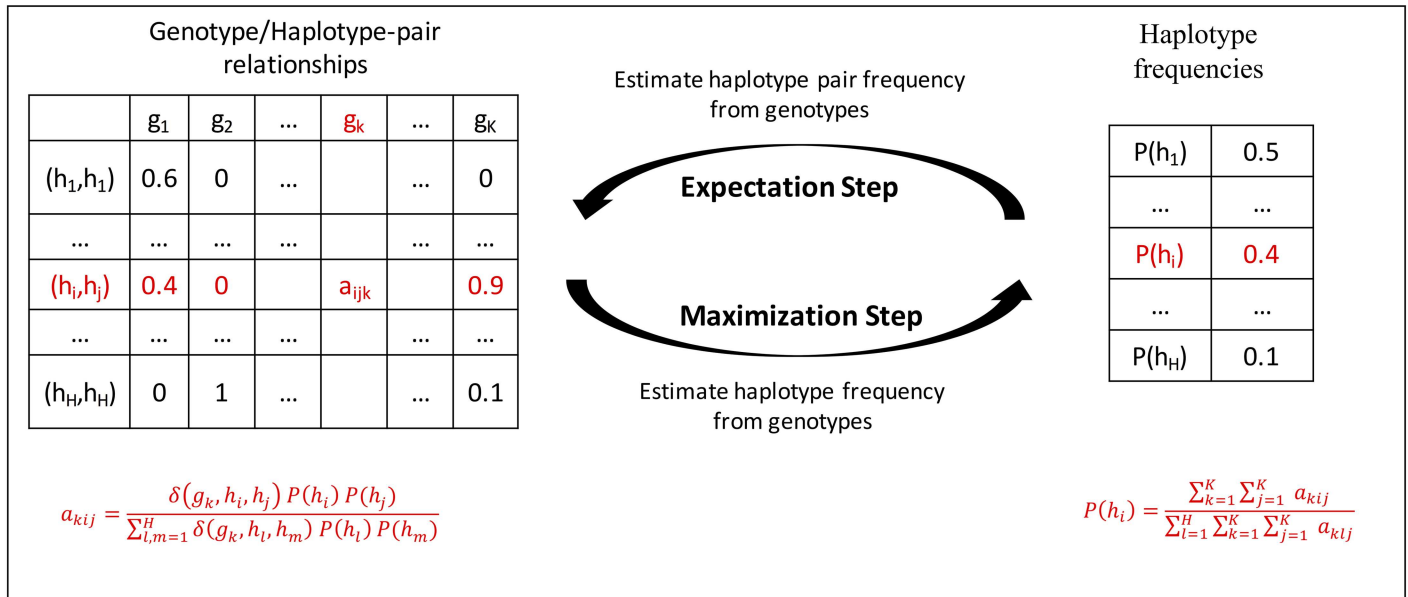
Genotype/Haplotype-pair relationships

| | $g_1$ | $g_2$ | … | $g_k$ | … | $g_K$ |
|---|---|---|---|---|---|---|
| $(h_1,h_1)$ | 0.6 | 0 | … | | … | 0 |
| … | … | … | … | | … | … |
| $(h_i,h_j)$ | 0.4 | 0 | | $a_{ijk}$ | | 0.9 |
| … | … | … | … | | … | … |
| $(h_H,h_H)$ | 0 | 1 | … | | … | 0.1 |

Estimate haplotype pair frequency from genotypes

Expectation Step

Maximization Step

Estimate haplotype frequency from genotypes

Haplotype frequencies

| $P(h_1)$ | 0.5 |
|---|---|
| … | … |
| $P(h_i)$ | 0.4 |
| … | … |
| $P(h_H)$ | 0.1 |

$a_{kij} = \frac{\delta(g_k, h_i, h_j)\, P(h_i)\, P(h_j)}{\sum_{l,m=1}^{H} \delta(g_k, h_l, h_m)\, P(h_l)\, P(h_m)}$

$P(h_i) = \frac{\sum_{k=1}^{K} \sum_{j=1}^{K} a_{kij}}{\sum_{l=1}^{H} \sum_{k=1}^{K} \sum_{j=1}^{K} a_{klj}}$